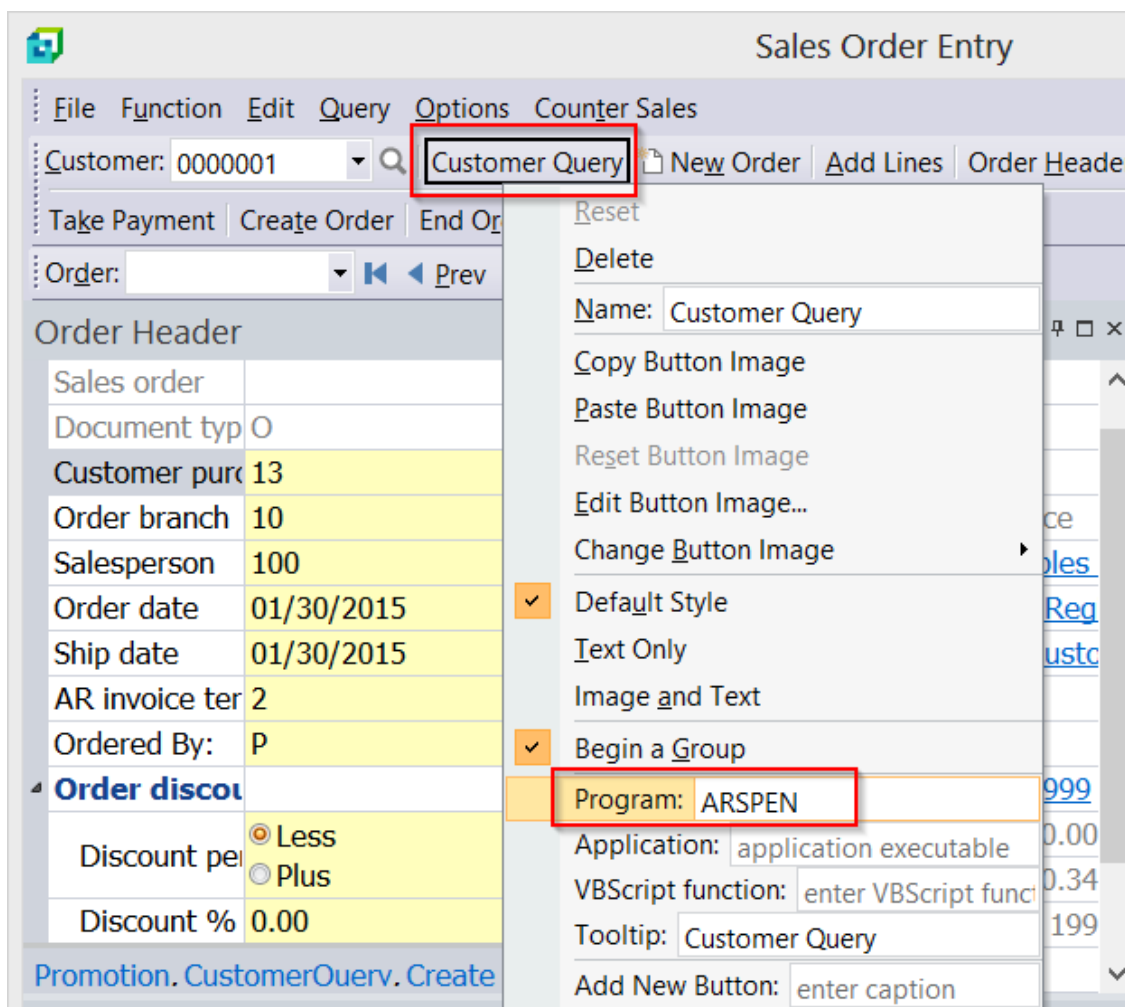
Sales Order Entry

File Function Edit Query Options Counter Sales

Customer: 0000001 Customer Query New Order Add Lines Order Heade

Take Payment Create Order End Or

Order: Prev

Order Header

| Sales order | |
|---|---|
| Document typ | O |
| Customer purc | 13 |
| Order branch | 10 |
| Salesperson | 100 |
| Order date | 01/30/2015 |
| Ship date | 01/30/2015 |
| AR invoice ter | 2 |
| Ordered By: | P |
| Order discou | |
| Discount pei | Less Plus |
| Discount % | 0.00 |

Promotion. CustomerQuery. Create

Reset
Delete
Name: Customer Query
Copy Button Image
Paste Button Image
Reset Button Image
Edit Button Image...
Change Button Image
Default Style
Text Only
Image and Text
Begin a Group
Program: ARSPEN
Application: application executable
VBScript function: enter VBScript funct
Tooltip: Customer Query
Add New Button: enter caption

ce
ples
Reg
ustc
999
0.00
0.34
199